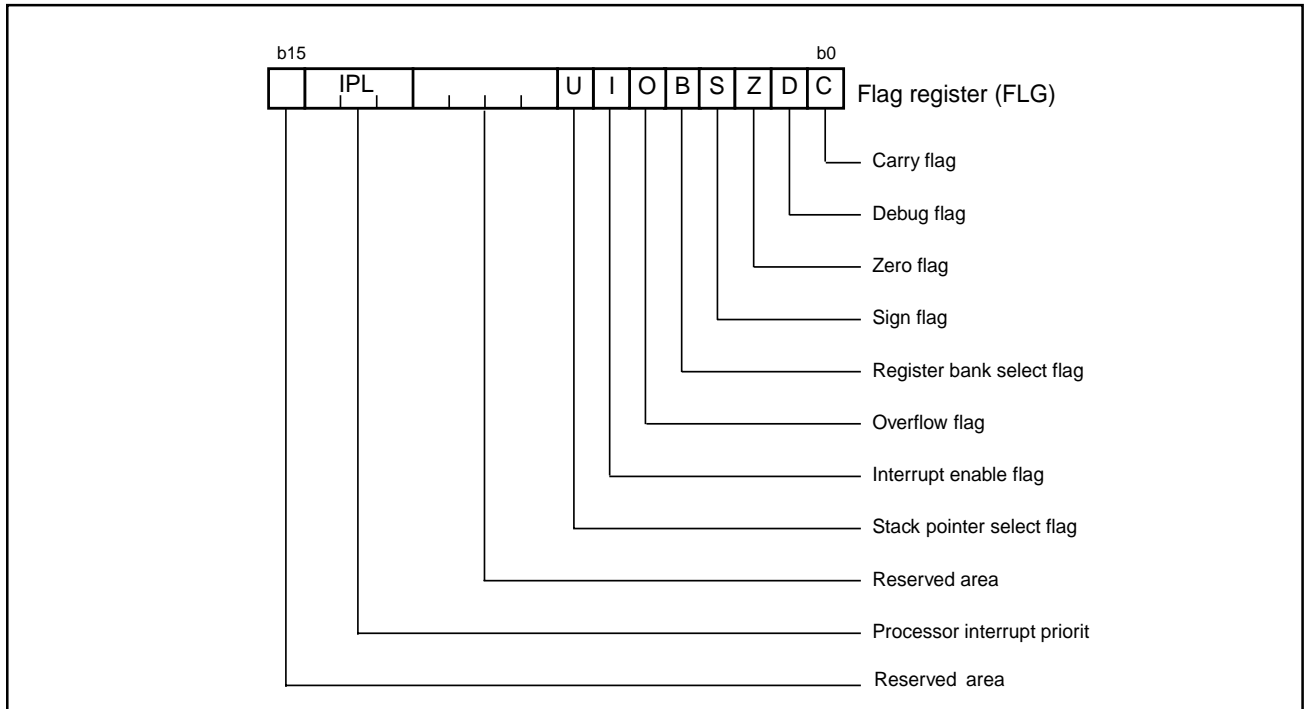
b15

b0

IPL

U I O B S Z D C

Flag register (FLG)

Carry flag

Debug flag

Zero flag

Sign flag

Register bank select flag

Overflow flag

Interrupt enable flag

Stack pointer select flag

Reserved area

Processor interrupt priorit

Reserved area